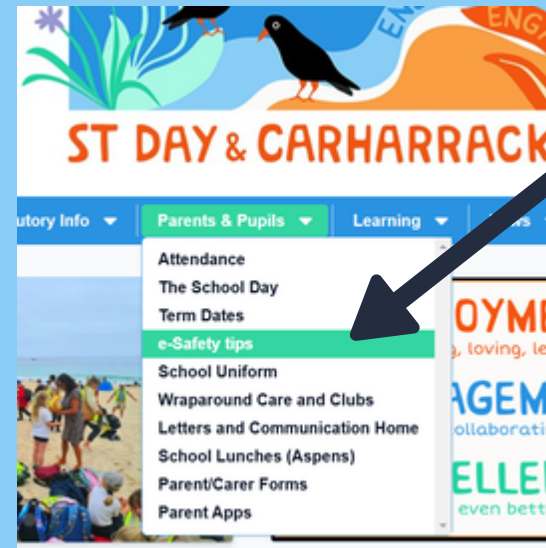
EN

ENGA

ST DAY & CARHARRACK

utory Info ▾ | Parents & Pupils ▾ | Learning ▾ | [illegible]

Attendance
The School Day
Term Dates
e-Safety tips
School Uniform
Wraparound Care and Clubs
Letters and Communication Home
School Lunches (Aspens)
Parent/Carer Forms
Parent Apps

OYM
, loving, le
AGEM
ollaborati
ELLE
even bett